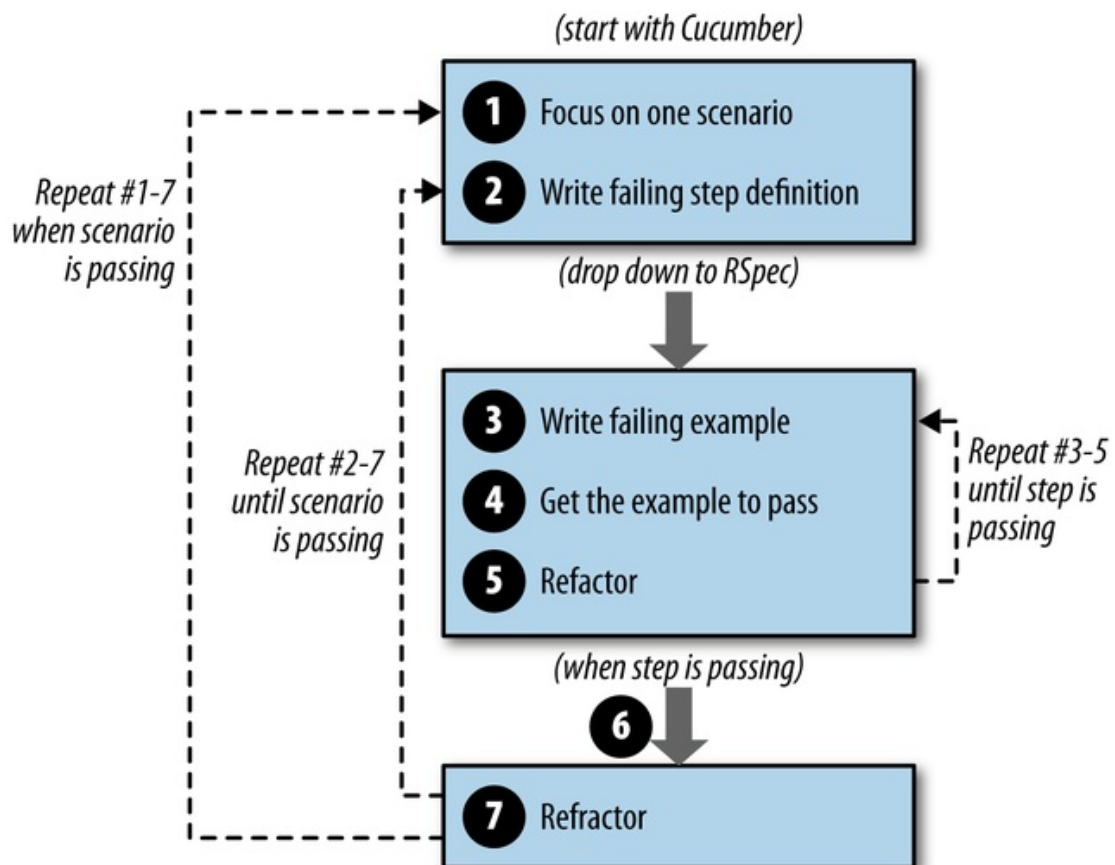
(start with Cucumber)

1 Focus on one scenario

2 Write failing step definition

Repeat #1-7 when scenario is passing

(drop down to RSpec)

3 Write failing example

4 Get the example to pass

5 Refactor

Repeat #2-7 until scenario is passing

Repeat #3-5 until step is passing

(when step is passing)

6

7 Refactor